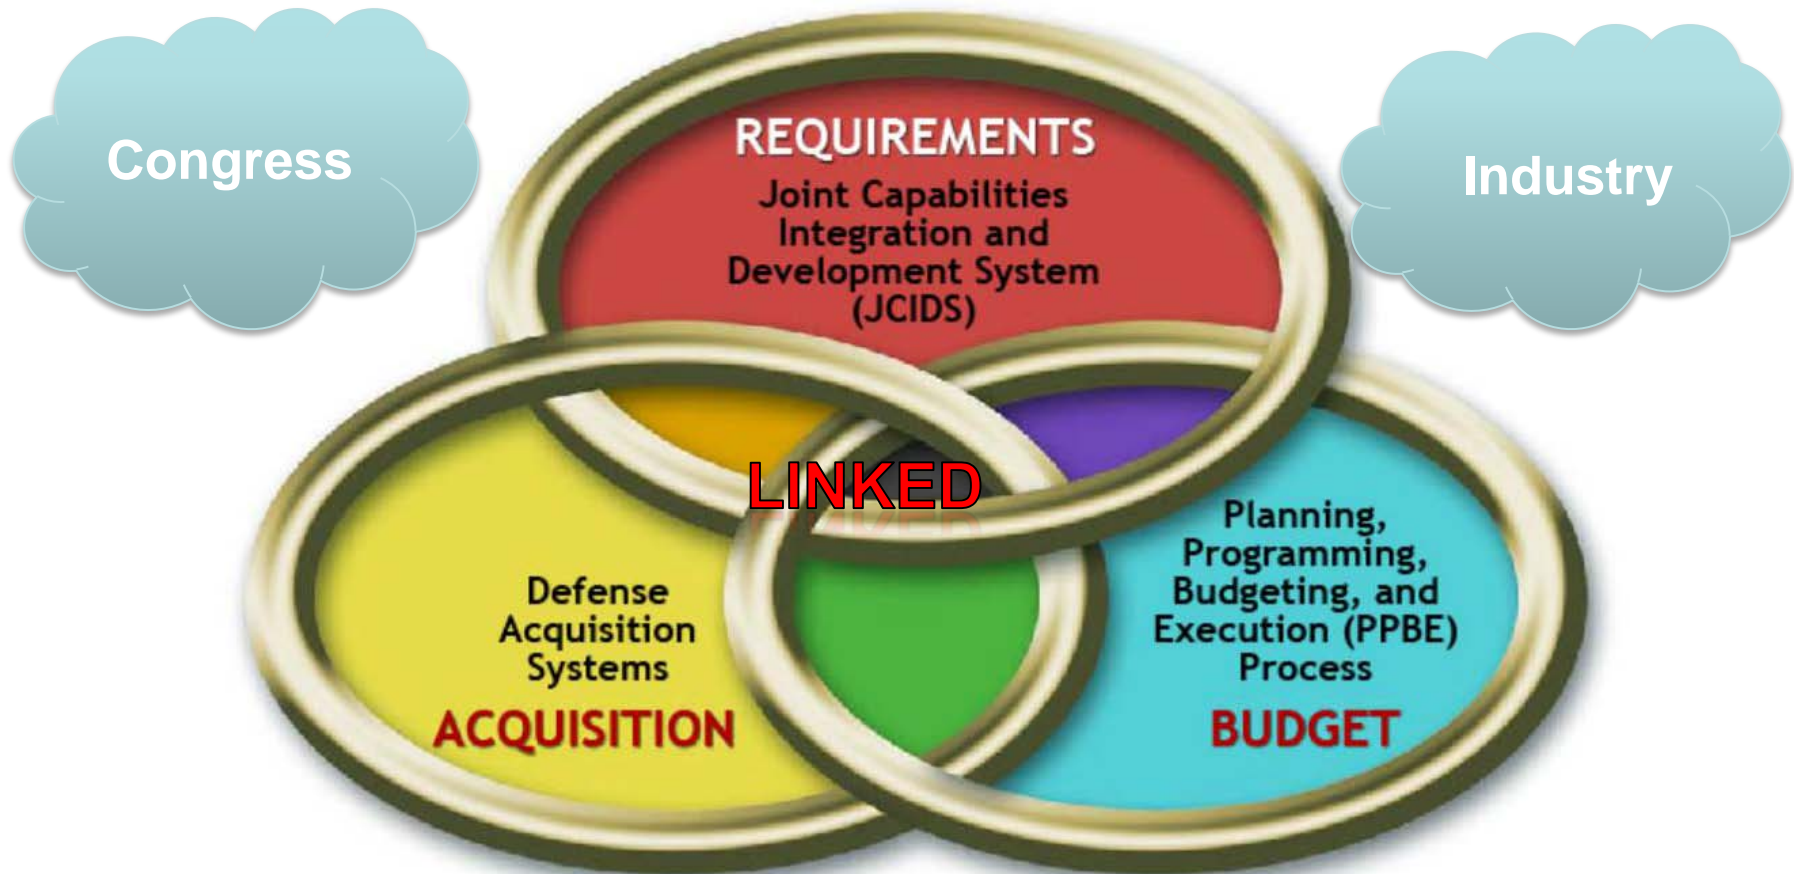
Congress

Industry

REQUIREMENTS
Joint Capabilities Integration and Development System (JCIDS)

LINKED

Defense Acquisition Systems
ACQUISITION

Planning, Programming, Budgeting, and Execution (PPBE) Process
BUDGET